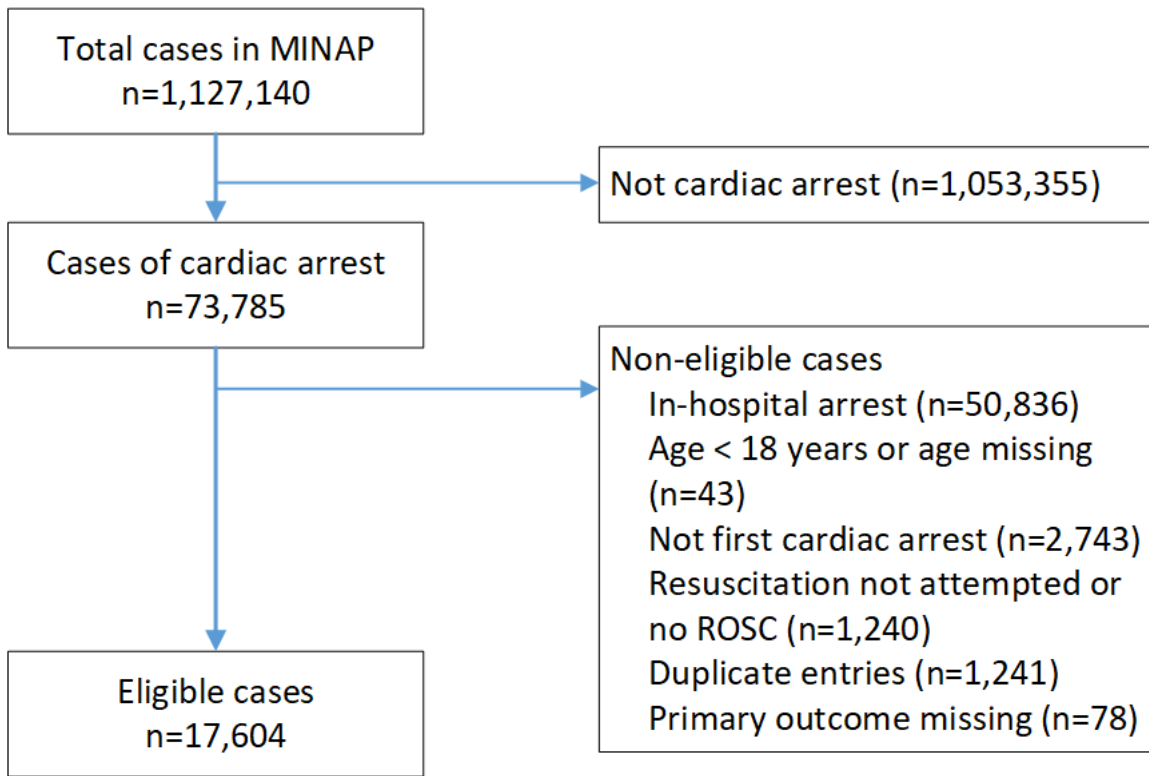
Total cases in MINAP
n=1,127,140

Not cardiac arrest (n=1,053,355)

Cases of cardiac arrest
n=73,785

Non-eligible cases
In-hospital arrest (n=50,836)
Age < 18 years or age missing (n=43)
Not first cardiac arrest (n=2,743)
Resuscitation not attempted or no ROSC (n=1,240)
Duplicate entries (n=1,241)
Primary outcome missing (n=78)

Eligible cases
n=17,604